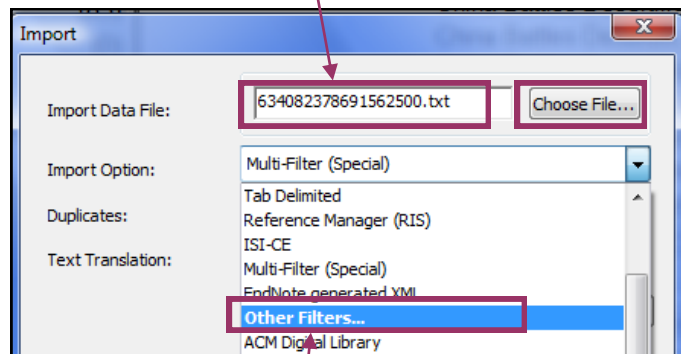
Import

Import Data File: 634082378691562500.txt Choose File...

Import Option: Multi-Filter (Special)

Duplicates:

Text Translation:

Tab Delimited
Reference Manager (RIS)
ISI-CE
Multi-Filter (Special)
EndNote generated XML
Other Filters...
ACM Digital Library